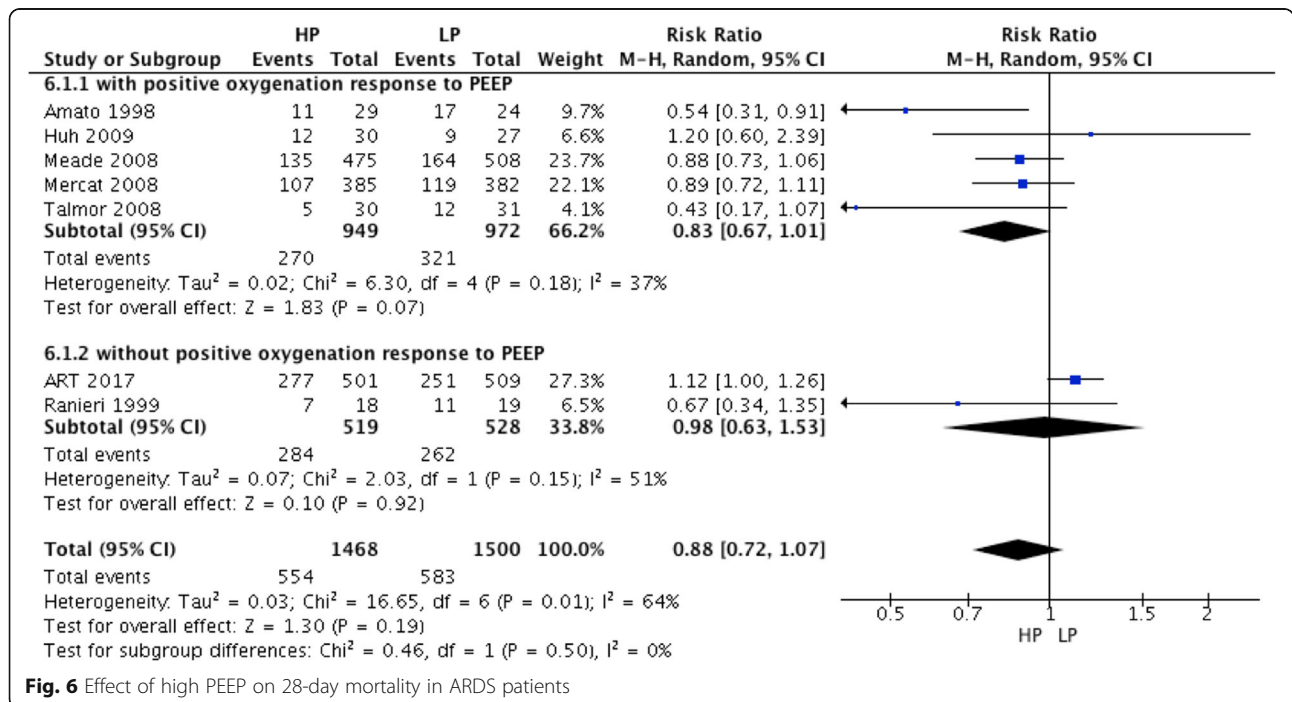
| Study or Subgroup | HP Events | HP Total | LP Events | LP Total | Weight | Risk Ratio M-H, Random, 95% CI | Risk Ratio M-H, Random, 95% CI |
|---|---|---|---|---|---|---|---|
| **6.1.1 with positive oxygenation response to PEEP** | | | | | | | |
| Amato 1998 | 11 | 29 | 17 | 24 | 9.7% | 0.54 [0.31, 0.91] | |
| Huh 2009 | 12 | 30 | 9 | 27 | 6.6% | 1.20 [0.60, 2.39] | |
| Meade 2008 | 135 | 475 | 164 | 508 | 23.7% | 0.88 [0.73, 1.06] | |
| Mercat 2008 | 107 | 385 | 119 | 382 | 22.1% | 0.89 [0.72, 1.11] | |
| Talmor 2008 | 5 | 30 | 12 | 31 | 4.1% | 0.43 [0.17, 1.07] | |
| **Subtotal (95% CI)** | | **949** | | **972** | **66.2%** | **0.83 [0.67, 1.01]** | |
| Total events | 270 | | 321 | | | | |
| Heterogeneity: Tau² = 0.02; Chi² = 6.30, df = 4 (P = 0.18); I² = 37% | | | | | | | |
| Test for overall effect: Z = 1.83 (P = 0.07) | | | | | | | |
| **6.1.2 without positive oxygenation response to PEEP** | | | | | | | |
| ART 2017 | 277 | 501 | 251 | 509 | 27.3% | 1.12 [1.00, 1.26] | |
| Ranieri 1999 | 7 | 18 | 11 | 19 | 6.5% | 0.67 [0.34, 1.35] | |
| **Subtotal (95% CI)** | | **519** | | **528** | **33.8%** | **0.98 [0.63, 1.53]** | |
| Total events | 284 | | 262 | | | | |
| Heterogeneity: Tau² = 0.07; Chi² = 2.03, df = 1 (P = 0.15); I² = 51% | | | | | | | |
| Test for overall effect: Z = 0.10 (P = 0.92) | | | | | | | |
| **Total (95% CI)** | | **1468** | | **1500** | **100.0%** | **0.88 [0.72, 1.07]** | |
| Total events | 554 | | 583 | | | | |
| Heterogeneity: Tau² = 0.03; Chi² = 16.65, df = 6 (P = 0.01); I² = 64% | | | | | | | |
| Test for overall effect: Z = 1.30 (P = 0.19) | | | | | | | |
| Test for subgroup differences: Chi² = 0.46, df = 1 (P = 0.50), I² = 0% | | | | | | | |

0.5 0.7 1 1.5 2
HP LP

**Fig. 6** Effect of high PEEP on 28-day mortality in ARDS patients